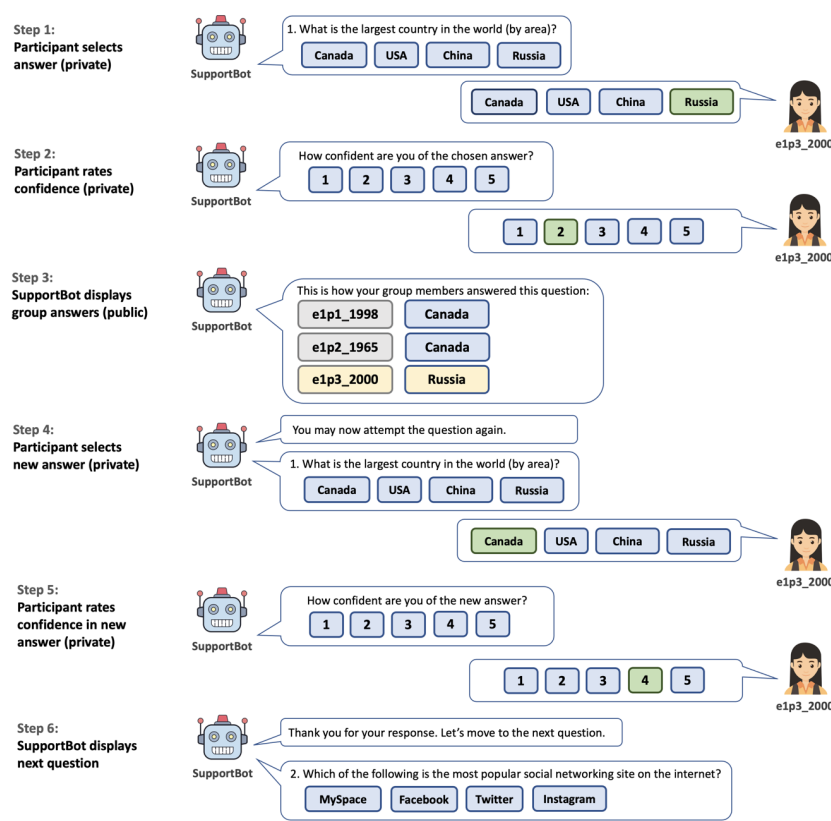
Step 1:
Participant selects answer (private)

SupportBot

1. What is the largest country in the world (by area)?

Canada USA China Russia

Canada USA China Russia

e1p3_2000

Step 2:
Participant rates confidence (private)

SupportBot

How confident are you of the chosen answer?

1 2 3 4 5

1 2 3 4 5

e1p3_2000

Step 3:
SupportBot displays group answers (public)

SupportBot

This is how your group members answered this question:

| e1p1_1998 | Canada |
|---|---|
| e1p2_1965 | Canada |
| e1p3_2000 | Russia |

Step 4:
Participant selects new answer (private)

SupportBot

You may now attempt the question again.

1. What is the largest country in the world (by area)?

Canada USA China Russia

Canada USA China Russia

e1p3_2000

Step 5:
Participant rates confidence in new answer (private)

SupportBot

How confident are you of the new answer?

1 2 3 4 5

1 2 3 4 5

e1p3_2000

Step 6:
SupportBot displays next question

SupportBot

Thank you for your response. Let's move to the next question.

2. Which of the following is the most popular social networking site on the internet?

MySpace Facebook Twitter Instagram